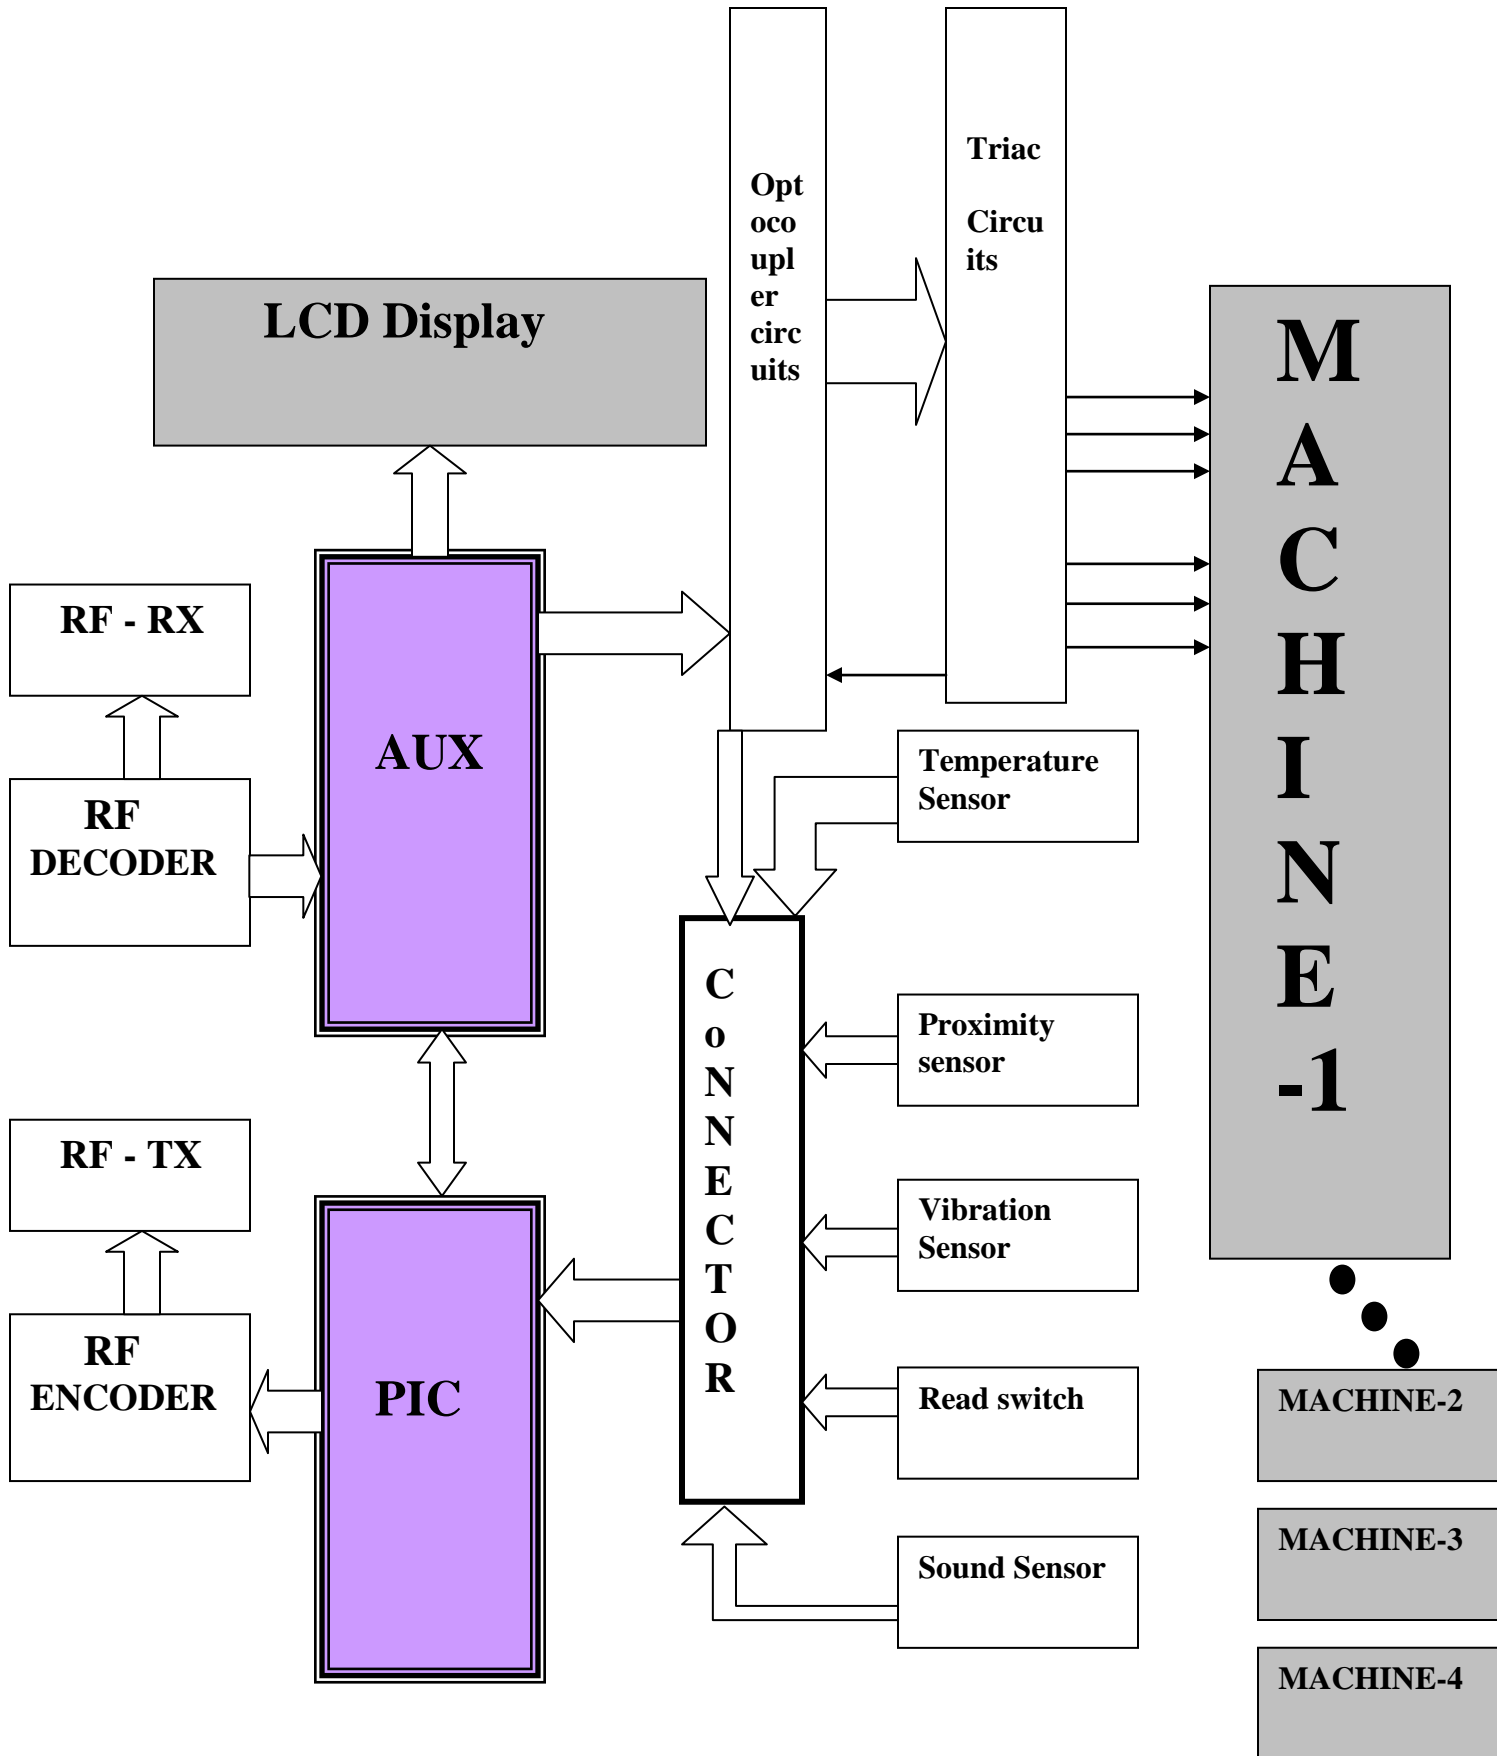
Optocoupler circuits

Triac Circuits

LCD Display

MACHINE-1

RF - RX

AUX

RF DECODER

Temperature Sensor

CoNNECTOR

Proximity sensor

RF - TX

Vibration Sensor

RF ENCODER

PIC

Read switch

MACHINE-2

MACHINE-3

Sound Sensor

MACHINE-4